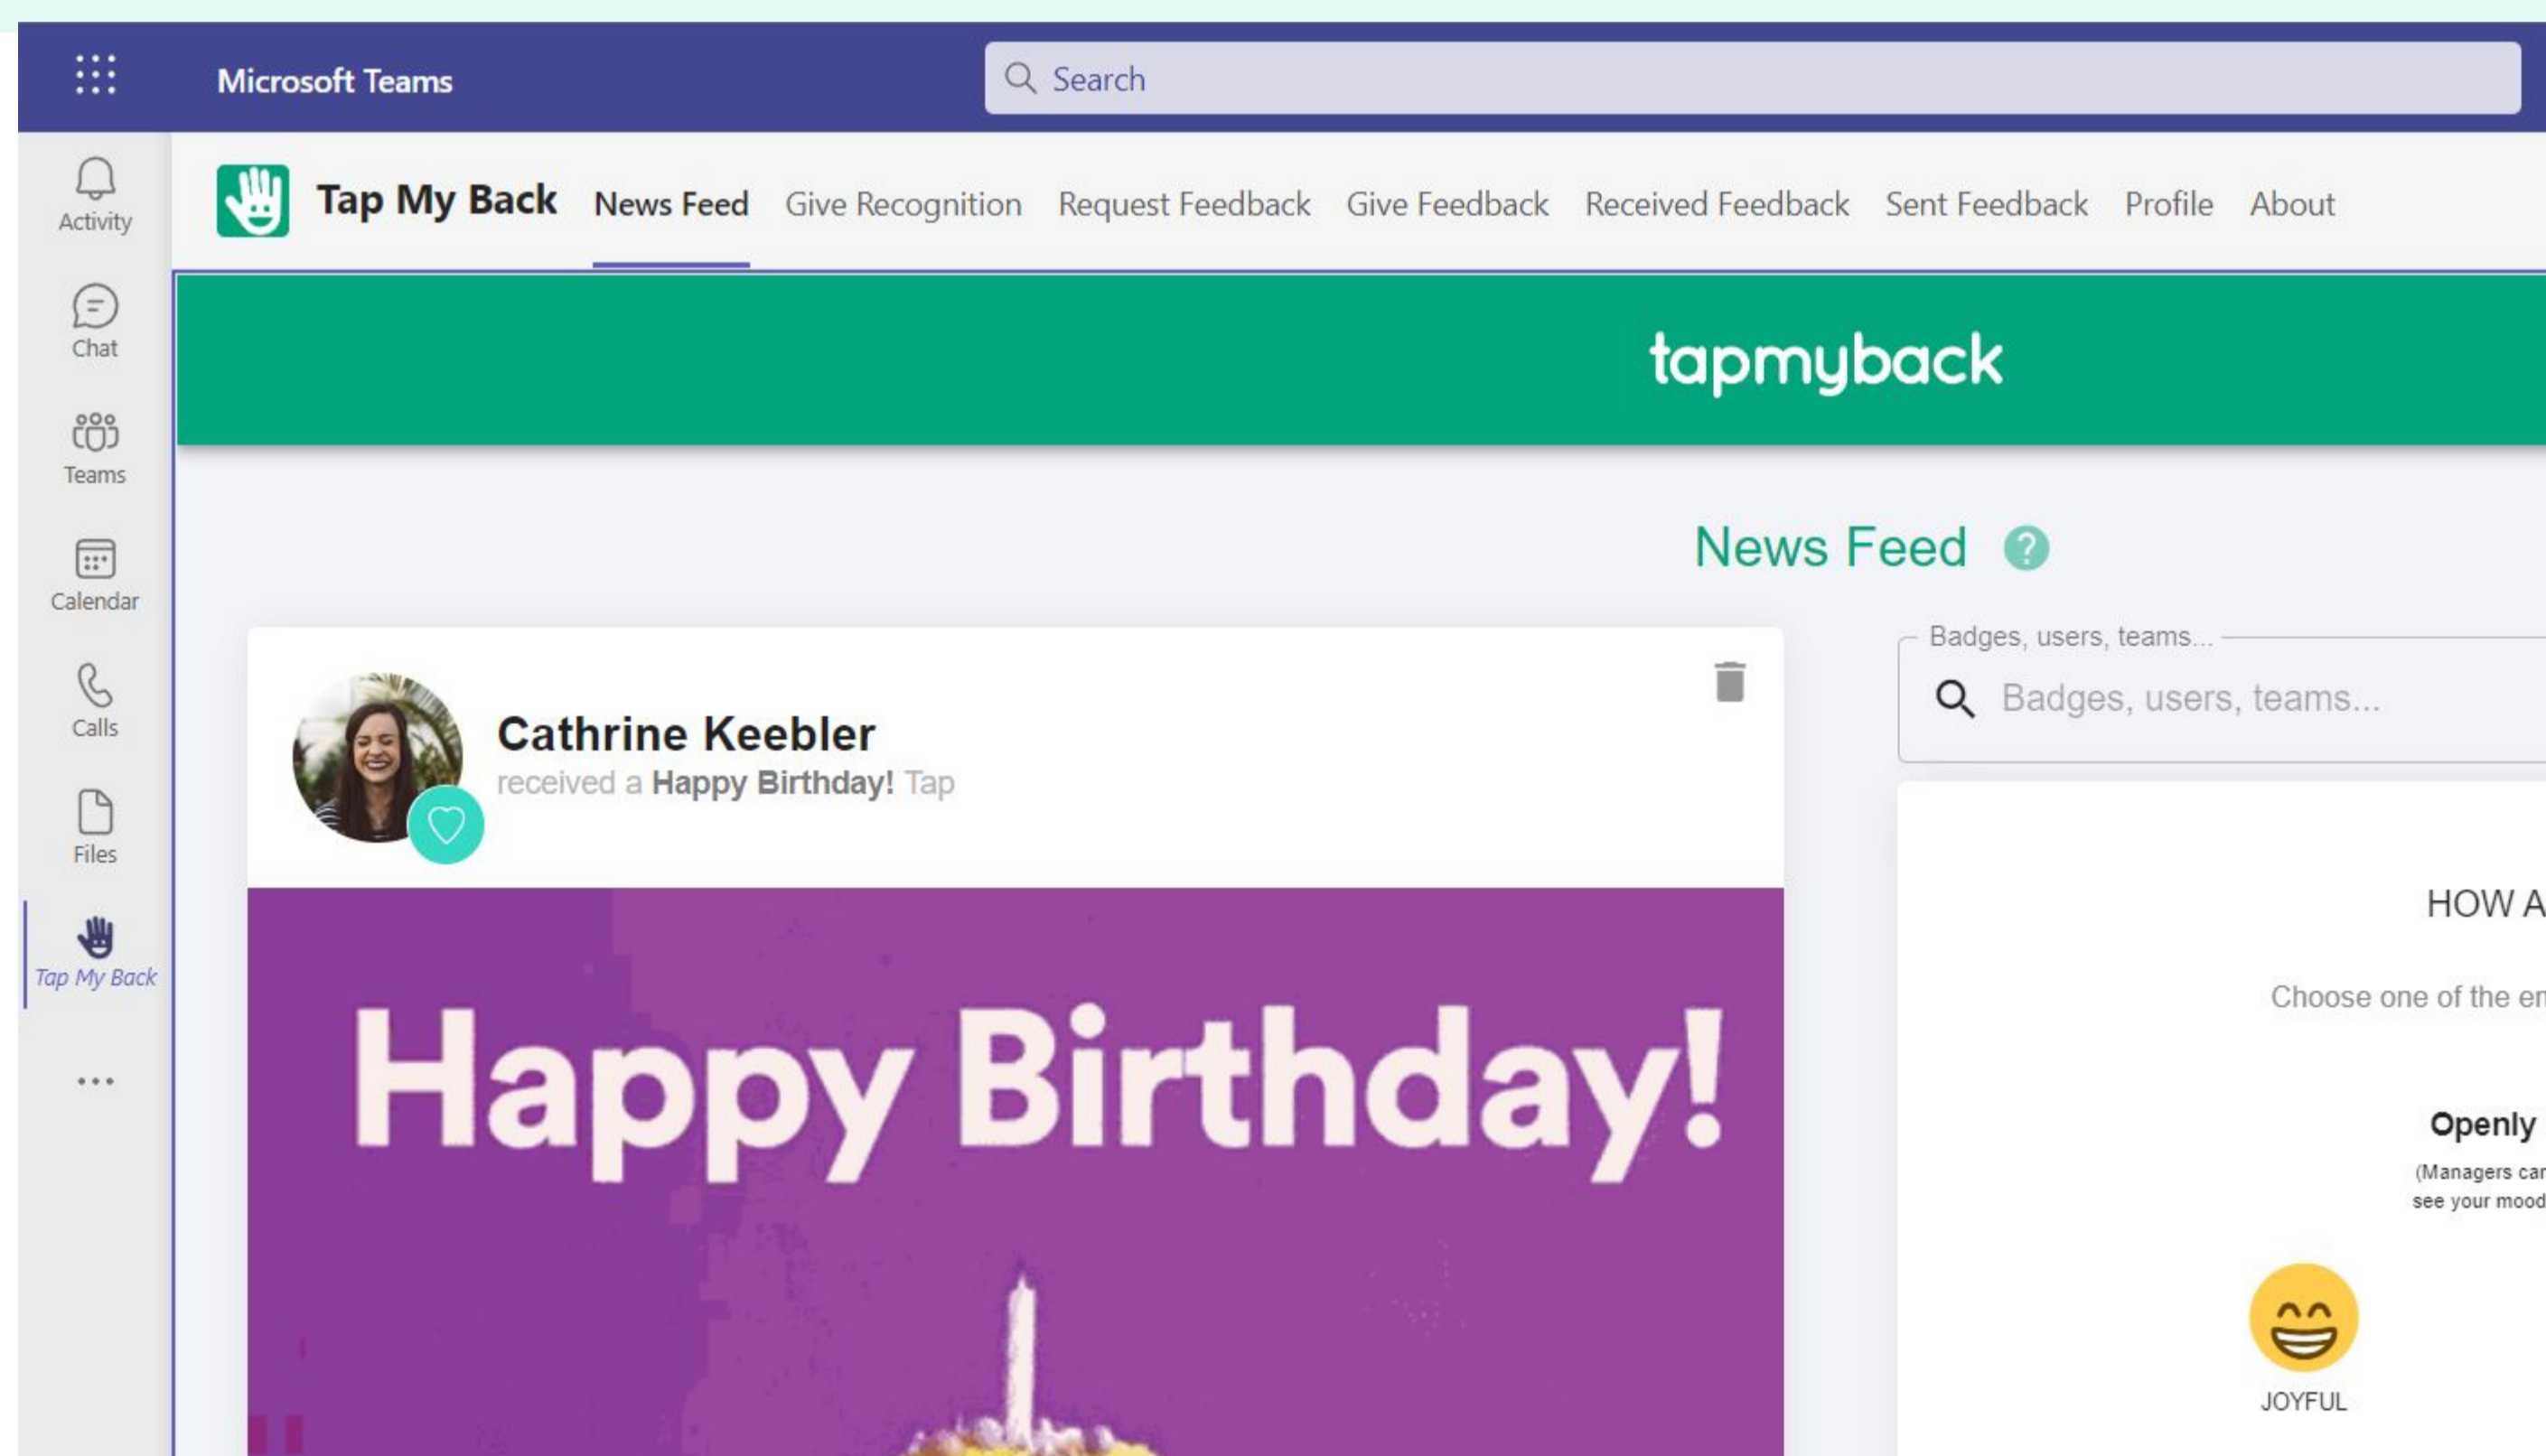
Microsoft Teams

Search

Activity

Chat

Teams

Calendar

Calls

Files

Tap My Back

...

Tap My Back News Feed Give Recognition Request Feedback Give Feedback Received Feedback Sent Feedback Profile About

tapmyback

News Feed ?

Cathrine Keebler
received a Happy Birthday! Tap

Happy Birthday!

Badges, users, teams...

Badges, users, teams...

HOW A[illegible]

Choose one of the em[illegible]

Openly

(Managers car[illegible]
see your mood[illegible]

JOYFUL